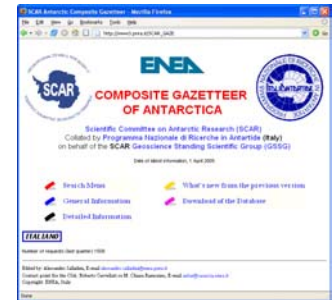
SCAR Antarctic Composite Gazetteer - Mozilla Firefox

File Edit View Go Bookmarks Tools Help

http://www3.pnra.it/SCAR_GAZE

SCAR

ENEA

COMPOSITE GAZETTEER OF ANTARCTICA

Scientific Committee on Antarctic Research (SCAR)
Collated by Programma Nazionale di Ricerche in Antartide (Italy)
on behalf of the SCAR Geoscience Standing Scientific Group (GSSG)

Date of latest information: 1 April 2005

Search Menu

What's new from the previous version

General Information

Download of the Database

Detailed Information

ITALIANO

Number of requests (last quarter): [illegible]

Edited by: Alessandro Cabrini, E-mail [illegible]
Contact point for the CGA: Roberto Cervellati or M. Chiara Ramorino, E-mail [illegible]
Copyright: ENEA, Italy

Done